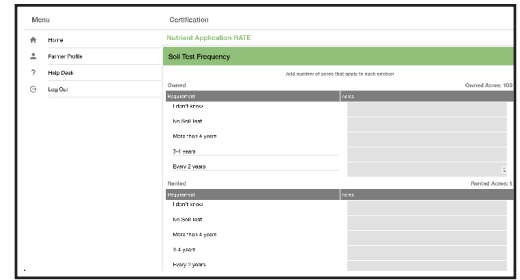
Menu

Home

Farmer Profile

Help Desk

Log Out

Certification

Nutrient Application RATE

Soil Test Frequency

Add number of acres that apply to each section

Owned

Owned Acres: 100

| Requirement | Acres |
|---|---|
| I don't know | |
| No Soil test | |
| More than 4 years | |
| 3-4 years | |
| Every 2 years | |

Rented

Rented Acres: 1

| Requirement | Acres |
|---|---|
| I don't know | |
| No Soil test | |
| More than 4 years | |
| 3-4 years | |
| Every 2 years | |